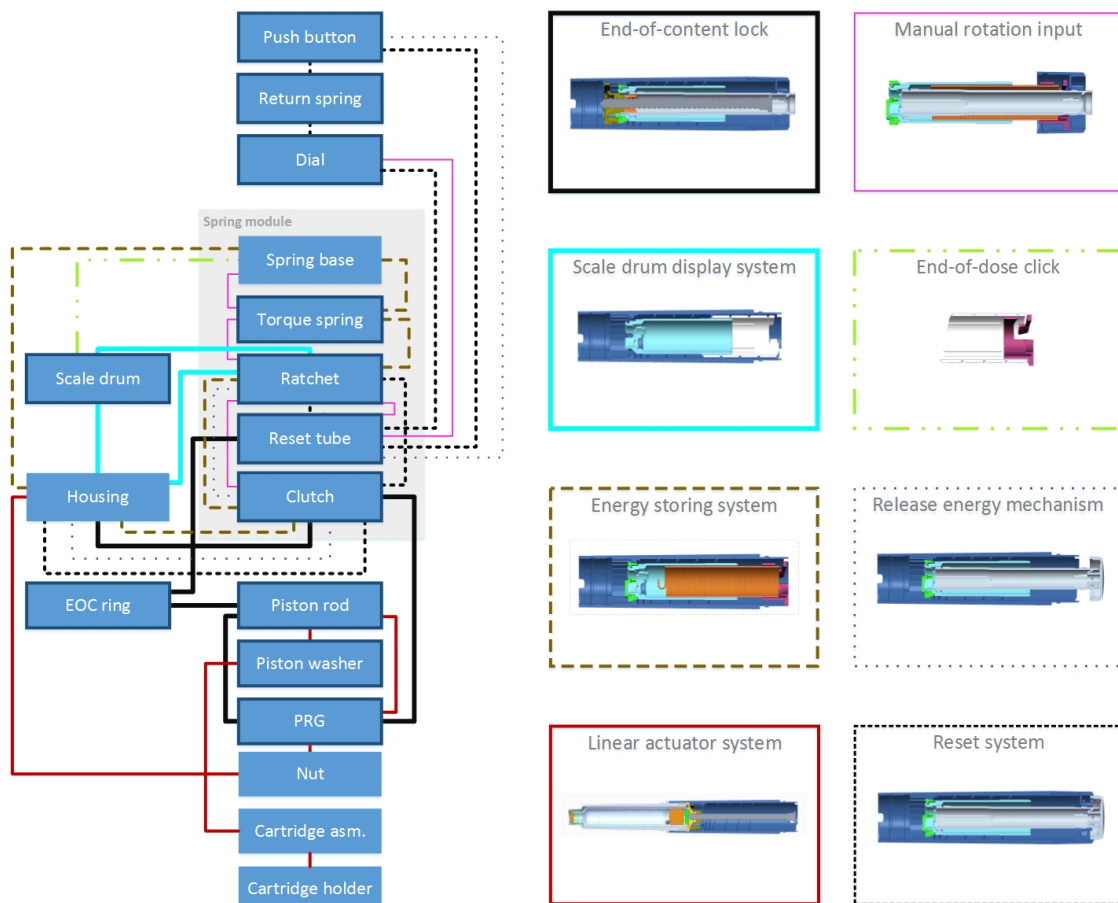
Push button

Return spring

Dial

Spring module

Spring base

Torque spring

Scale drum

Ratchet

Reset tube

Housing

Clutch

EOC ring

Piston rod

Piston washer

PRG

Nut

Cartridge asm.

Cartridge holder

End-of-content lock

Manual rotation input

Scale drum display system

End-of-dose click

Energy storing system

Release energy mechanism

Linear actuator system

Reset system